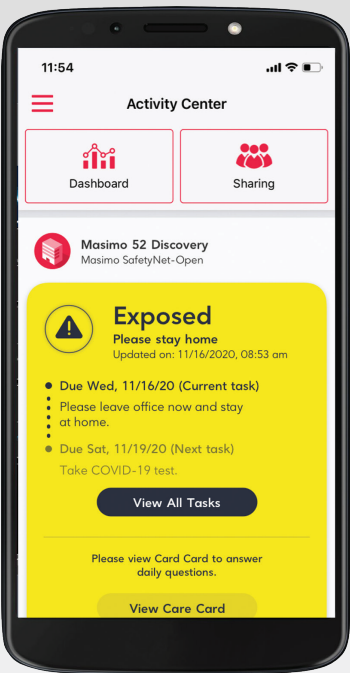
11:54

Activity Center

Dashboard

Sharing

Masimo 52 Discovery
Masimo SafetyNet-Open

Exposed
Please stay home
Updated on: 11/16/2020, 08:53 am

Due Wed, 11/16/20 (Current task)
Please leave office now and stay at home.

Due Sat, 11/19/20 (Next task)
Take COVID-19 test.

View All Tasks

Please view Card Card to answer daily questions.

View Care Card